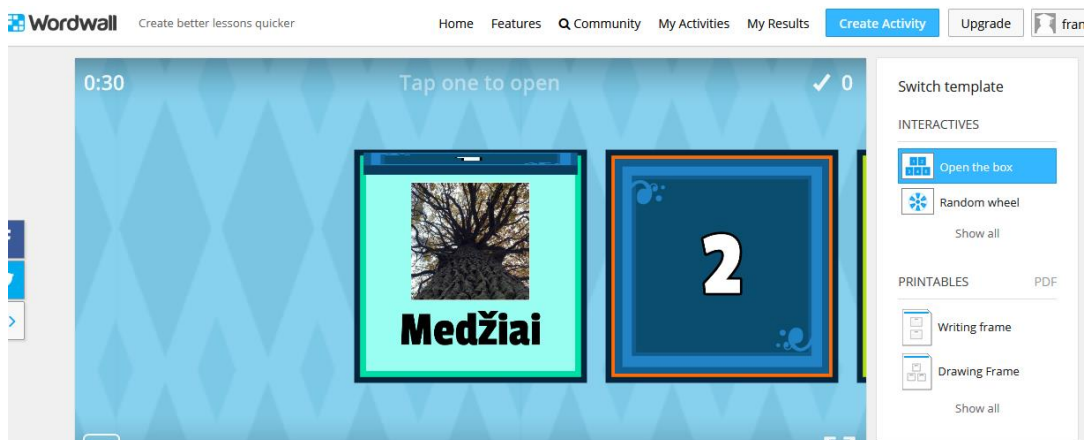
Wordwall Create better lessons quicker

Home Features Community My Activities My Results Create Activity Upgrade fran

0:30 Tap one to open 0

Medžiai

2

Switch template

INTERACTIVES

Open the box

Random wheel

Show all

PRINTABLES PDF

Writing frame

Drawing Frame

Show all